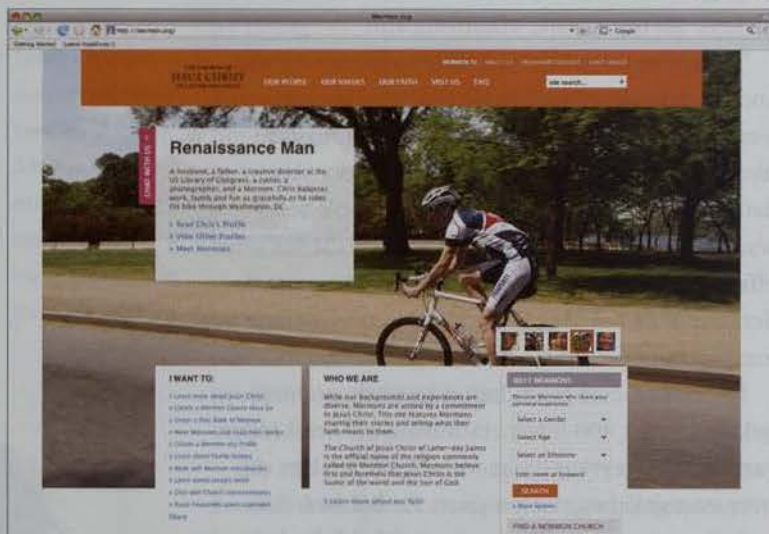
Mormon.org

Getting Started Latest Headlines

THE CHURCH OF JESUS CHRIST OF LATTER-DAY SAINTS

OUR PEOPLE OUR VALUES OUR FAITH VISIT US FAQ

site search...

CHAT WITH US

Renaissance Man

A husband, a father, a creative director at the US Library of Congress, a cyclist, a photographer, and a Mormon. Chris balances work, family and fun as gracefully as he rides his bike through Washington, DC...

» Read Chris's Profile
» View Other Profiles
» Meet Mormons

I WANT TO:

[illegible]

More

WHO WE ARE

While our backgrounds and experiences are diverse, Mormons are united by a commitment to Jesus Christ. This site features Mormons sharing their stories and telling what their faith means to them.

The Church of Jesus Christ of Latter-day Saints is the official name of the religion commonly called the Mormon Church. Mormons believe first and foremost that Jesus Christ is the Savior of the world and the Son of God.

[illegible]

MEET MORMONS

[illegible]

Select a Gender
Select Age
Select an Ethnicity

SEARCH

FIND A MORMON CHURCH